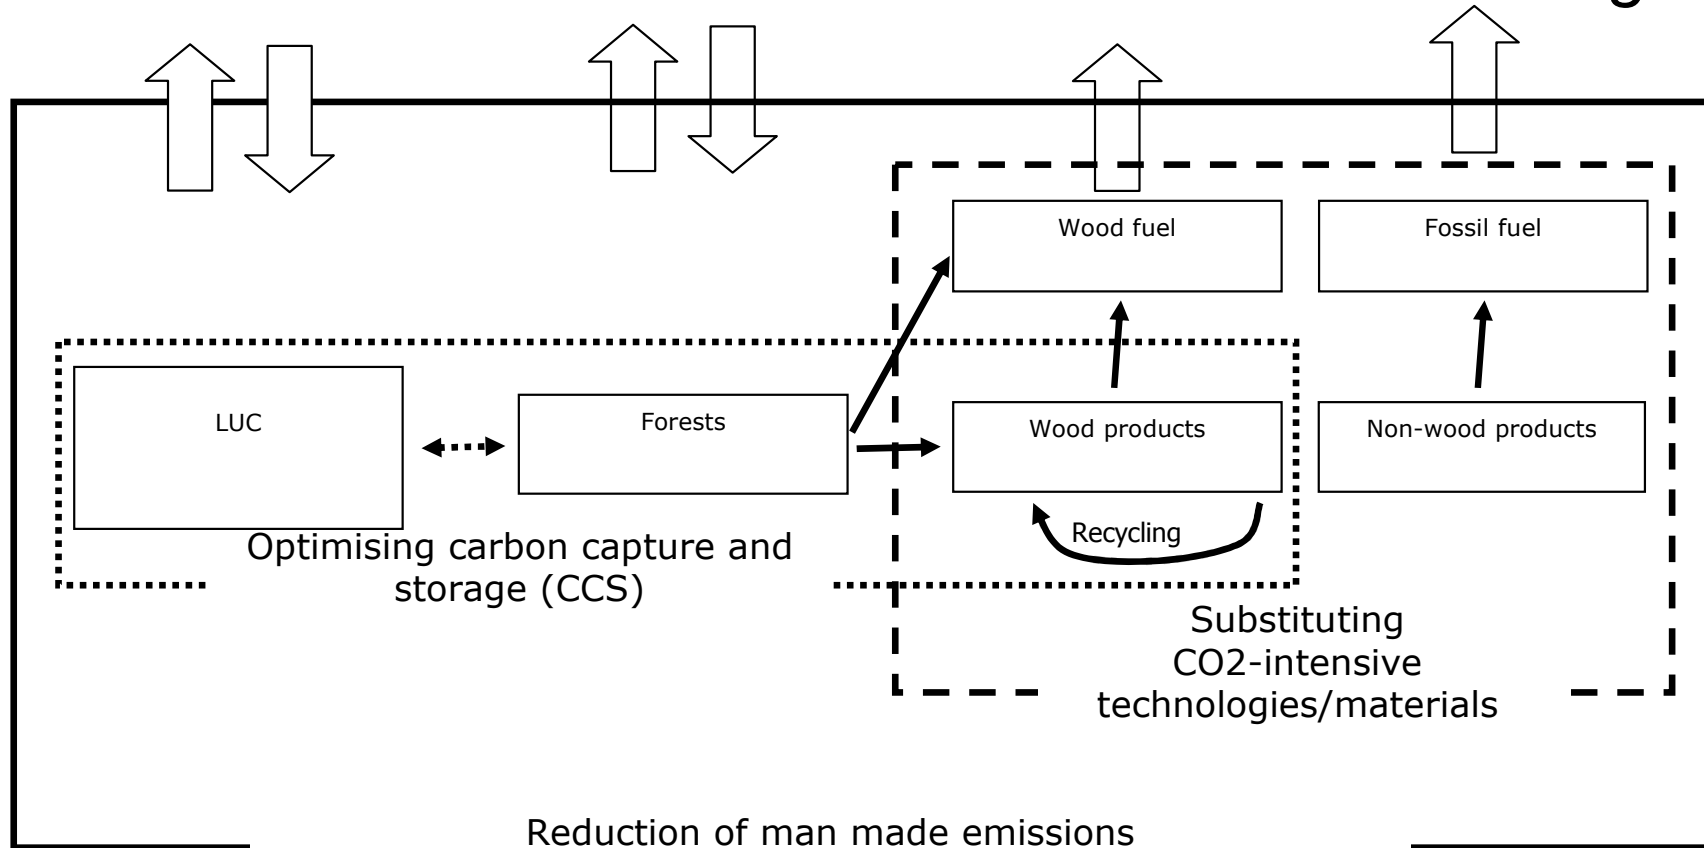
Wood fuel

Fossil fuel

LUC

Forests

Wood products

Non-wood products

Recycling

Optimising carbon capture and storage (CCS)

Substituting CO2-intensive technologies/materials

Reduction of man made emissions